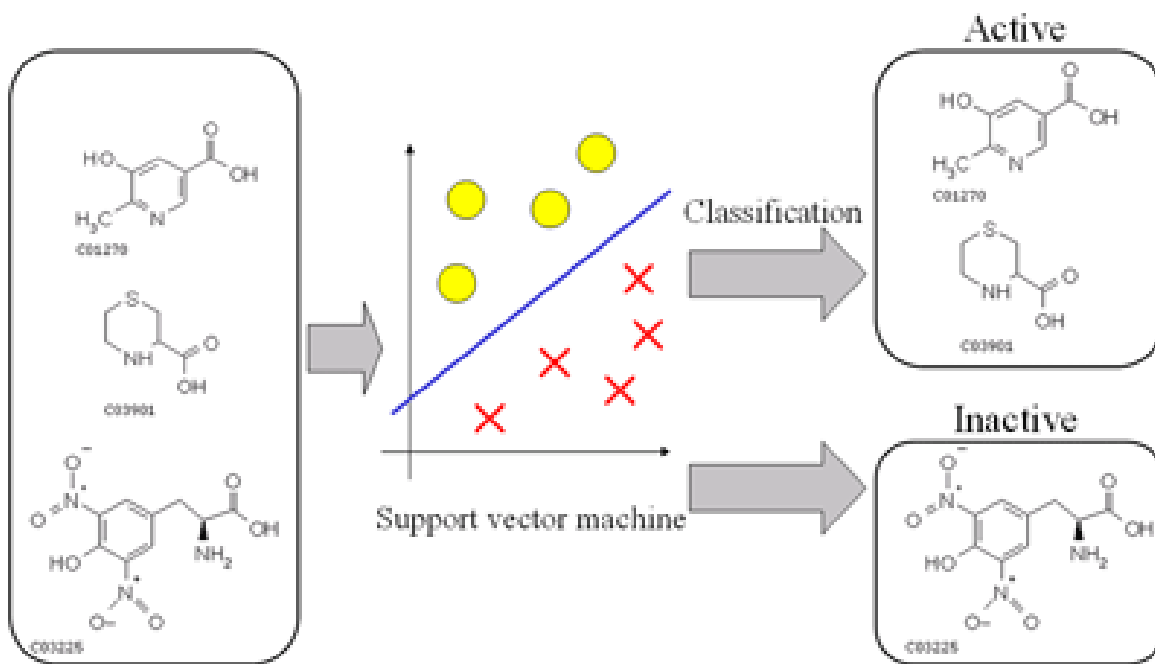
HO
OH
$H_3C$
N
C01270
S
NH
O
OH
C03901
O
O
N
O
OH
HO
$NH_2$
N
O
O
C03225

Support vector machine

Classification

Active
HO
OH
$H_3C$
N
C01270
S
NH
O
OH
C03901

Inactive
O
O
N
O
OH
HO
$NH_2$
N
O
O
C03225